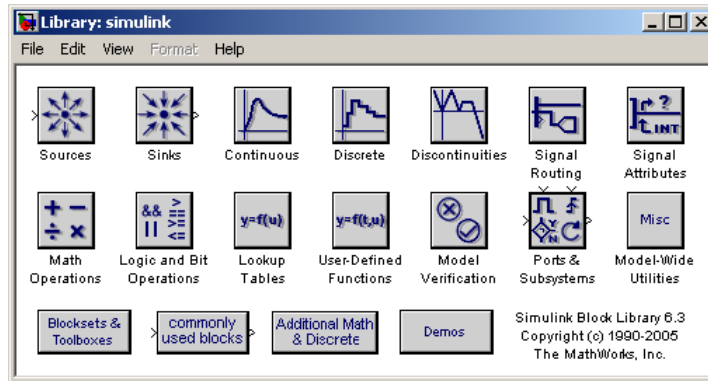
Library: simulink

File Edit View Format Help

Sources

Sinks

Continuous

Discrete

Discontinuities

Signal Routing

Signal Attributes

Math Operations

&& || > ≥ == ≤ <

Logic and Bit Operations

y=f(u)

Lookup Tables

y=f(t,u)

User-Defined Functions

Model Verification

Ports & Subsystems

Misc

Model-Wide Utilities

Blocksets & Toolboxes

commonly used blocks

Additional Math & Discrete

Demos

Simulink Block Library 6.3
Copyright (c) 1990-2005
The MathWorks, Inc.